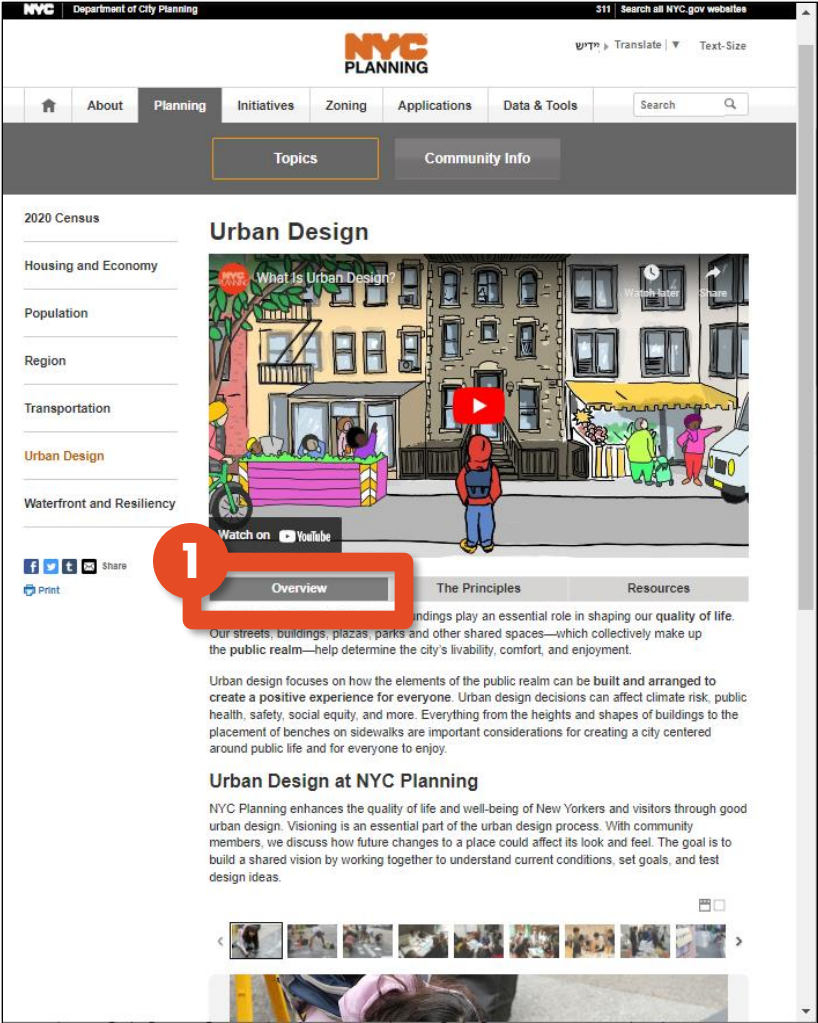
NYC | Department of City Planning

311 | Search all NYC.gov websites

NYC PLANNING

יידיש Translate | ▼ Text-Size

About | Planning | Initiatives | Zoning | Applications | Data & Tools | Search

Topics | Community Info

2020 Census

Housing and Economy

Population

Region

Transportation

Urban Design

Waterfront and Resiliency

Share

Print

Urban Design

What Is Urban Design?

Watch later

Share

Watch on YouTube

1

Overview | The Principles | Resources

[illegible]ndings play an essential role in shaping our **quality of life**. Our streets, buildings, plazas, parks and other shared spaces—which collectively make up the **public realm**—help determine the city's livability, comfort, and enjoyment.

Urban design focuses on how the elements of the public realm can be **built and arranged to create a positive experience for everyone**. Urban design decisions can affect climate risk, public health, safety, social equity, and more. Everything from the heights and shapes of buildings to the placement of benches on sidewalks are important considerations for creating a city centered around public life and for everyone to enjoy.

Urban Design at NYC Planning

NYC Planning enhances the quality of life and well-being of New Yorkers and visitors through good urban design. Visioning is an essential part of the urban design process. With community members, we discuss how future changes to a place could affect its look and feel. The goal is to build a shared vision by working together to understand current conditions, set goals, and test design ideas.